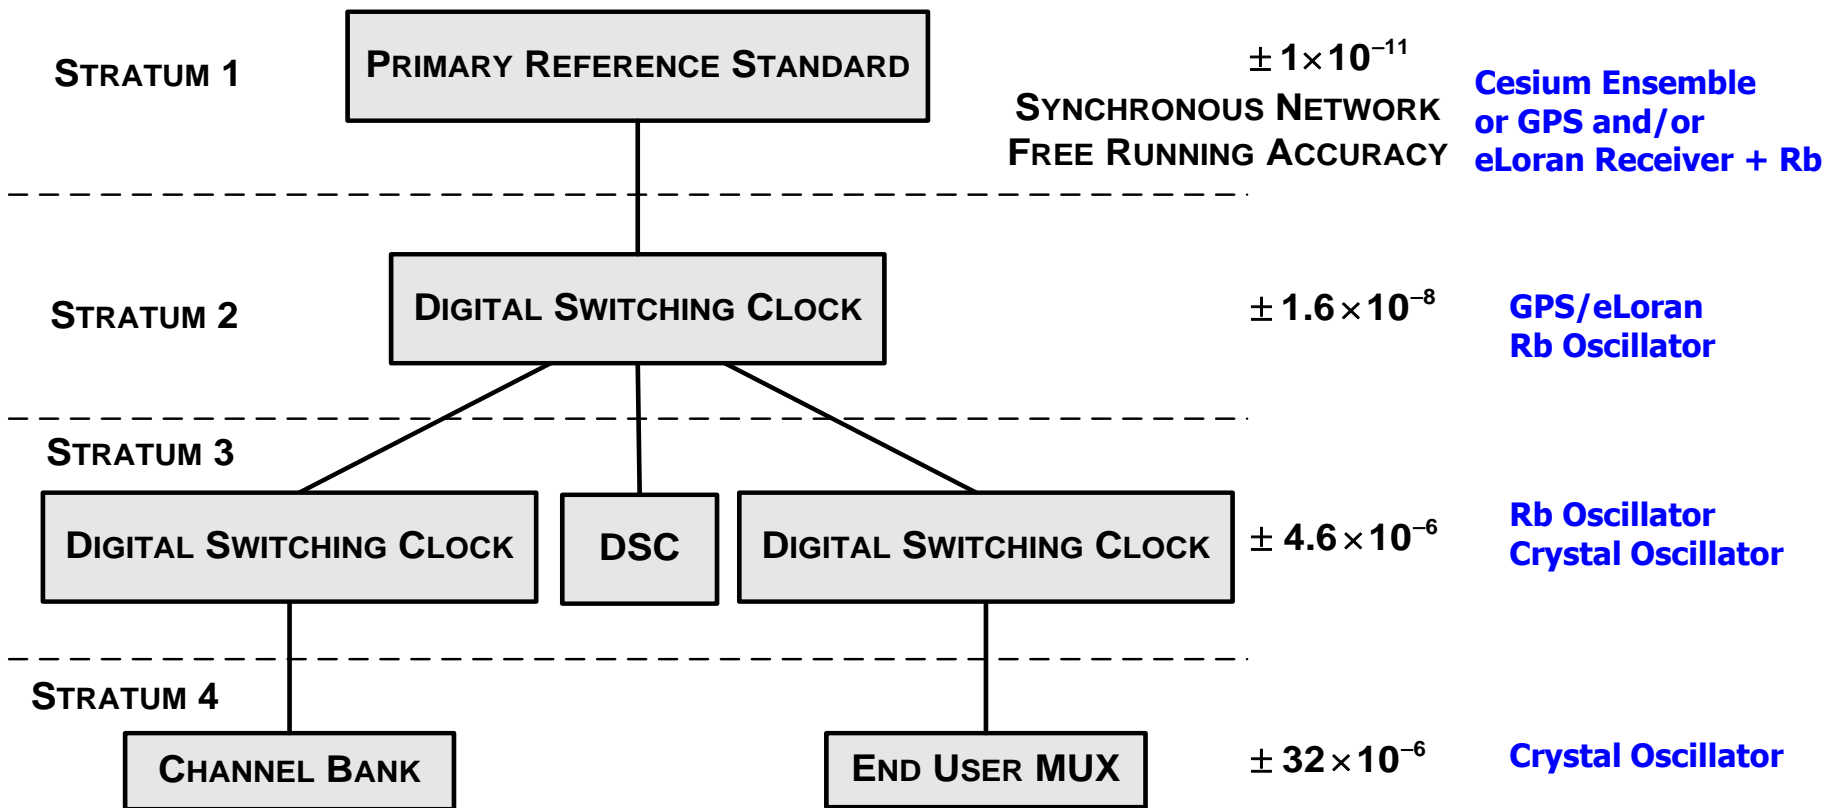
STRATUM 1

PRIMARY REFERENCE STANDARD

$\pm 1\times10^{-11}$
SYNCHRONOUS NETWORK
FREE RUNNING ACCURACY

Cesium Ensemble or GPS and/or eLoran Receiver + Rb

STRATUM 2

DIGITAL SWITCHING CLOCK

$\pm 1.6\times10^{-8}$

GPS/eLoran
Rb Oscillator

STRATUM 3

DIGITAL SWITCHING CLOCK

DSC

DIGITAL SWITCHING CLOCK

$\pm 4.6\times10^{-6}$

Rb Oscillator
Crystal Oscillator

STRATUM 4

CHANNEL BANK

END USER MUX

$\pm 32\times10^{-6}$

Crystal Oscillator